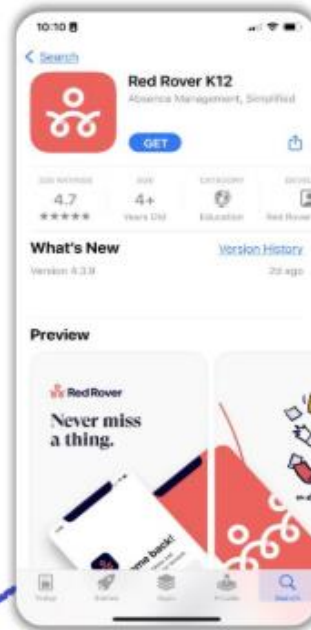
10:10

< Search

Red Rover K12

Absence Management, Simplified

GET

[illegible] RATINGS
4.7
★★★★★

AGE
4+
Years Old

CATEGORY
Education

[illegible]
Red Rover

What's New

Version History

Version 4.3.9

2d ago

Preview

Red Rover

Never miss a thing.

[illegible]me back!

Today

Games

Apps

Arcade

Search